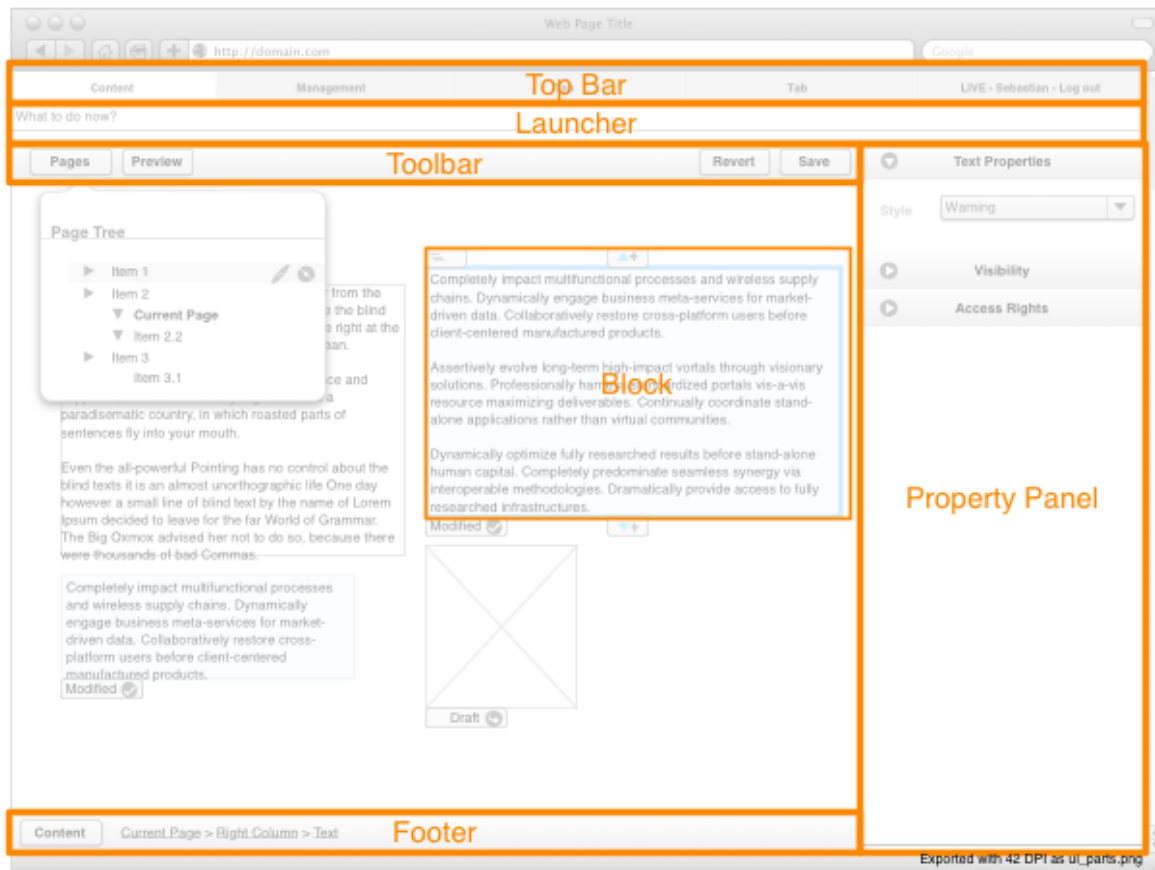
Web Page Title

http://domain.com

Google

Content

Management

Top Bar

Tab

LIVE - Sebastian - Log out

What to do now?

Launcher

Pages

Preview

Toolbar

Revert

Save

Text Properties

Style

Warning

Page Tree

Item 1

Item 2

Current Page

Item 2.2

Item 3

Item 3.1

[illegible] from the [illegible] the blind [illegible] right at the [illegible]an.

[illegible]ce and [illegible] a paradisematic country, in which roasted parts of sentences fly into your mouth.

Even the all-powerful Pointing has no control about the blind texts it is an almost unorthographic life One day however a small line of blind text by the name of Lorem Ipsum decided to leave for the far World of Grammar. The Big Oxmox advised her not to do so, because there were thousands of bad Commas.

Completely impact multifunctional processes and wireless supply chains. Dynamically engage business meta-services for market-driven data. Collaboratively restore cross-platform users before client-centered manufactured products.

Modified

Completely impact multifunctional processes and wireless supply chains. Dynamically engage business meta-services for market-driven data. Collaboratively restore cross-platform users before client-centered manufactured products.

Assertively evolve long-term high-impact vortals through visionary solutions. Professionally ham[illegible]rdized portals vis-a-vis resource maximizing deliverables. Continually coordinate stand-alone applications rather than virtual communities.

Block

Dynamically optimize fully researched results before stand-alone human capital. Completely predominate seamless synergy via interoperable methodologies. Dramatically provide access to fully researched infrastructures.

Modified

Draft

Visibility

Access Rights

Property Panel

Content

Current Page > Right Column > Text

Footer

Exported with 42 DPI as ui_parts.png